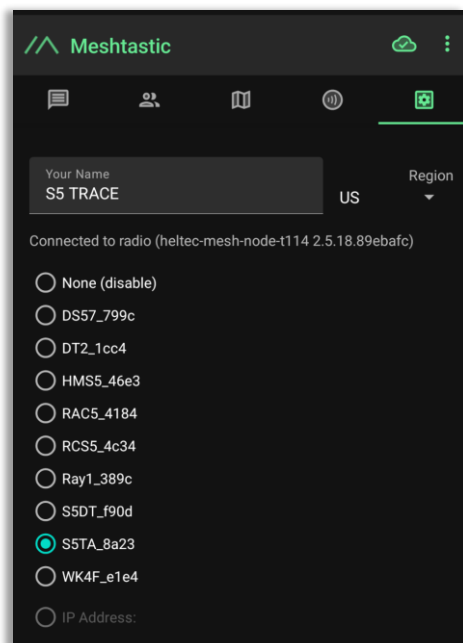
Meshtastic

Your Name
S5 TRACE

US

Region

Connected to radio (heltec-mesh-node-t114 2.5.18.89ebafc)

None (disable)

DS57_799c

DT2_1cc4

HMS5_46e3

RAC5_4184

RCS5_4c34

Ray1_389c

S5DT_f90d

S5TA_8a23

WK4F_e1e4

IP Address: